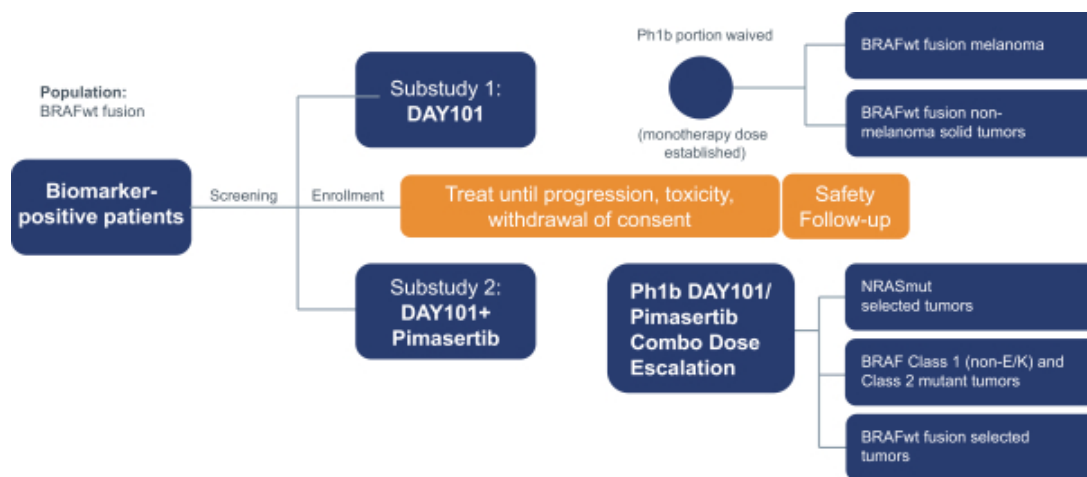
Population:
BRAFwt fusion

Biomarker-positive patients

Screening

Enrollment

Substudy 1:
DAY101

Ph1b portion waived

(monotherapy dose established)

BRAFwt fusion melanoma

BRAFwt fusion non-melanoma solid tumors

Treat until progression, toxicity, withdrawal of consent

Safety Follow-up

Substudy 2:
DAY101+ Pimasertib

Ph1b DAY101/ Pimasertib Combo Dose Escalation

NRASmut selected tumors

BRAF Class 1 (non-E/K) and Class 2 mutant tumors

BRAFwt fusion selected tumors